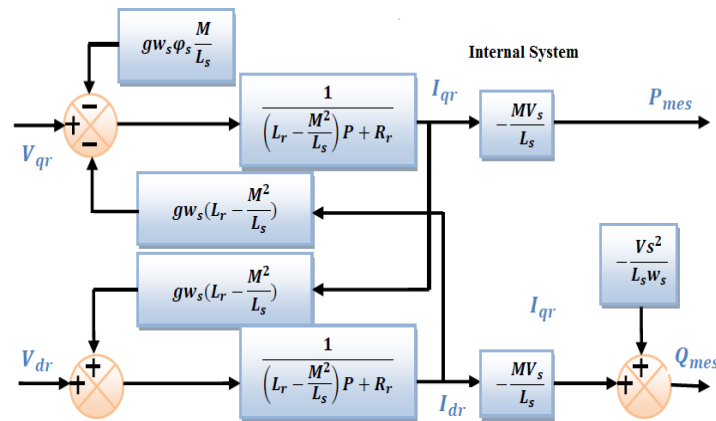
$gw_s\varphi_s\frac{M}{L_s}$

Internal System

$-$

$+$

$-$

$\frac{1}{\left(L_r-\frac{M^2}{L_s}\right)P+R_r}$

$I_{qr}$

$-\frac{MV_s}{L_s}$

$P_{mes}$

$V_{qr}$

$gw_s(L_r-\frac{M^2}{L_s})$

$gw_s(L_r-\frac{M^2}{L_s})$

$-\frac{Vs^2}{L_sw_s}$

$I_{qr}$

$V_{dr}$

$+$

$+$

$\frac{1}{\left(L_r-\frac{M^2}{L_s}\right)P+R_r}$

$I_{dr}$

$-\frac{MV_s}{L_s}$

$+$

$+$

$Q_{mes}$